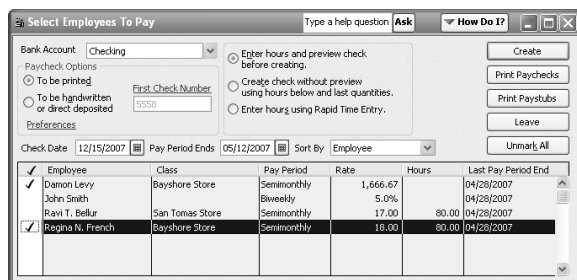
Select Employees To Pay

Type a help question Ask

How Do I?

Bank Account Checking

Paycheck Options

To be printed

To be handwritten or direct deposited

First Check Number

5558

Preferences

Enter hours and preview check before creating.

Create check without preview using hours below and last quantities.

Enter hours using Rapid Time Entry.

Create

Print Paychecks

Print Paystubs

Leave

Unmark All

Check Date 12/15/2007 Pay Period Ends 05/12/2007 Sort By Employee

| ✓ | Employee | Class | Pay Period | Rate | Hours | Last Pay Period End |
|---|---|---|---|---|---|---|
| ✓ | Damon Levy | Bayshore Store | Semimonthly | 1,666.67 | | 04/28/2007 |
| | John Smith | | Biweekly | 5.0% | | 04/28/2007 |
| | Ravi T. Bellur | San Tomas Store | Semimonthly | 17.00 | 80.00 | 04/28/2007 |
| ✓ | Regina N. French | Bayshore Store | Semimonthly | 18.00 | 80.00 | 04/28/2007 |